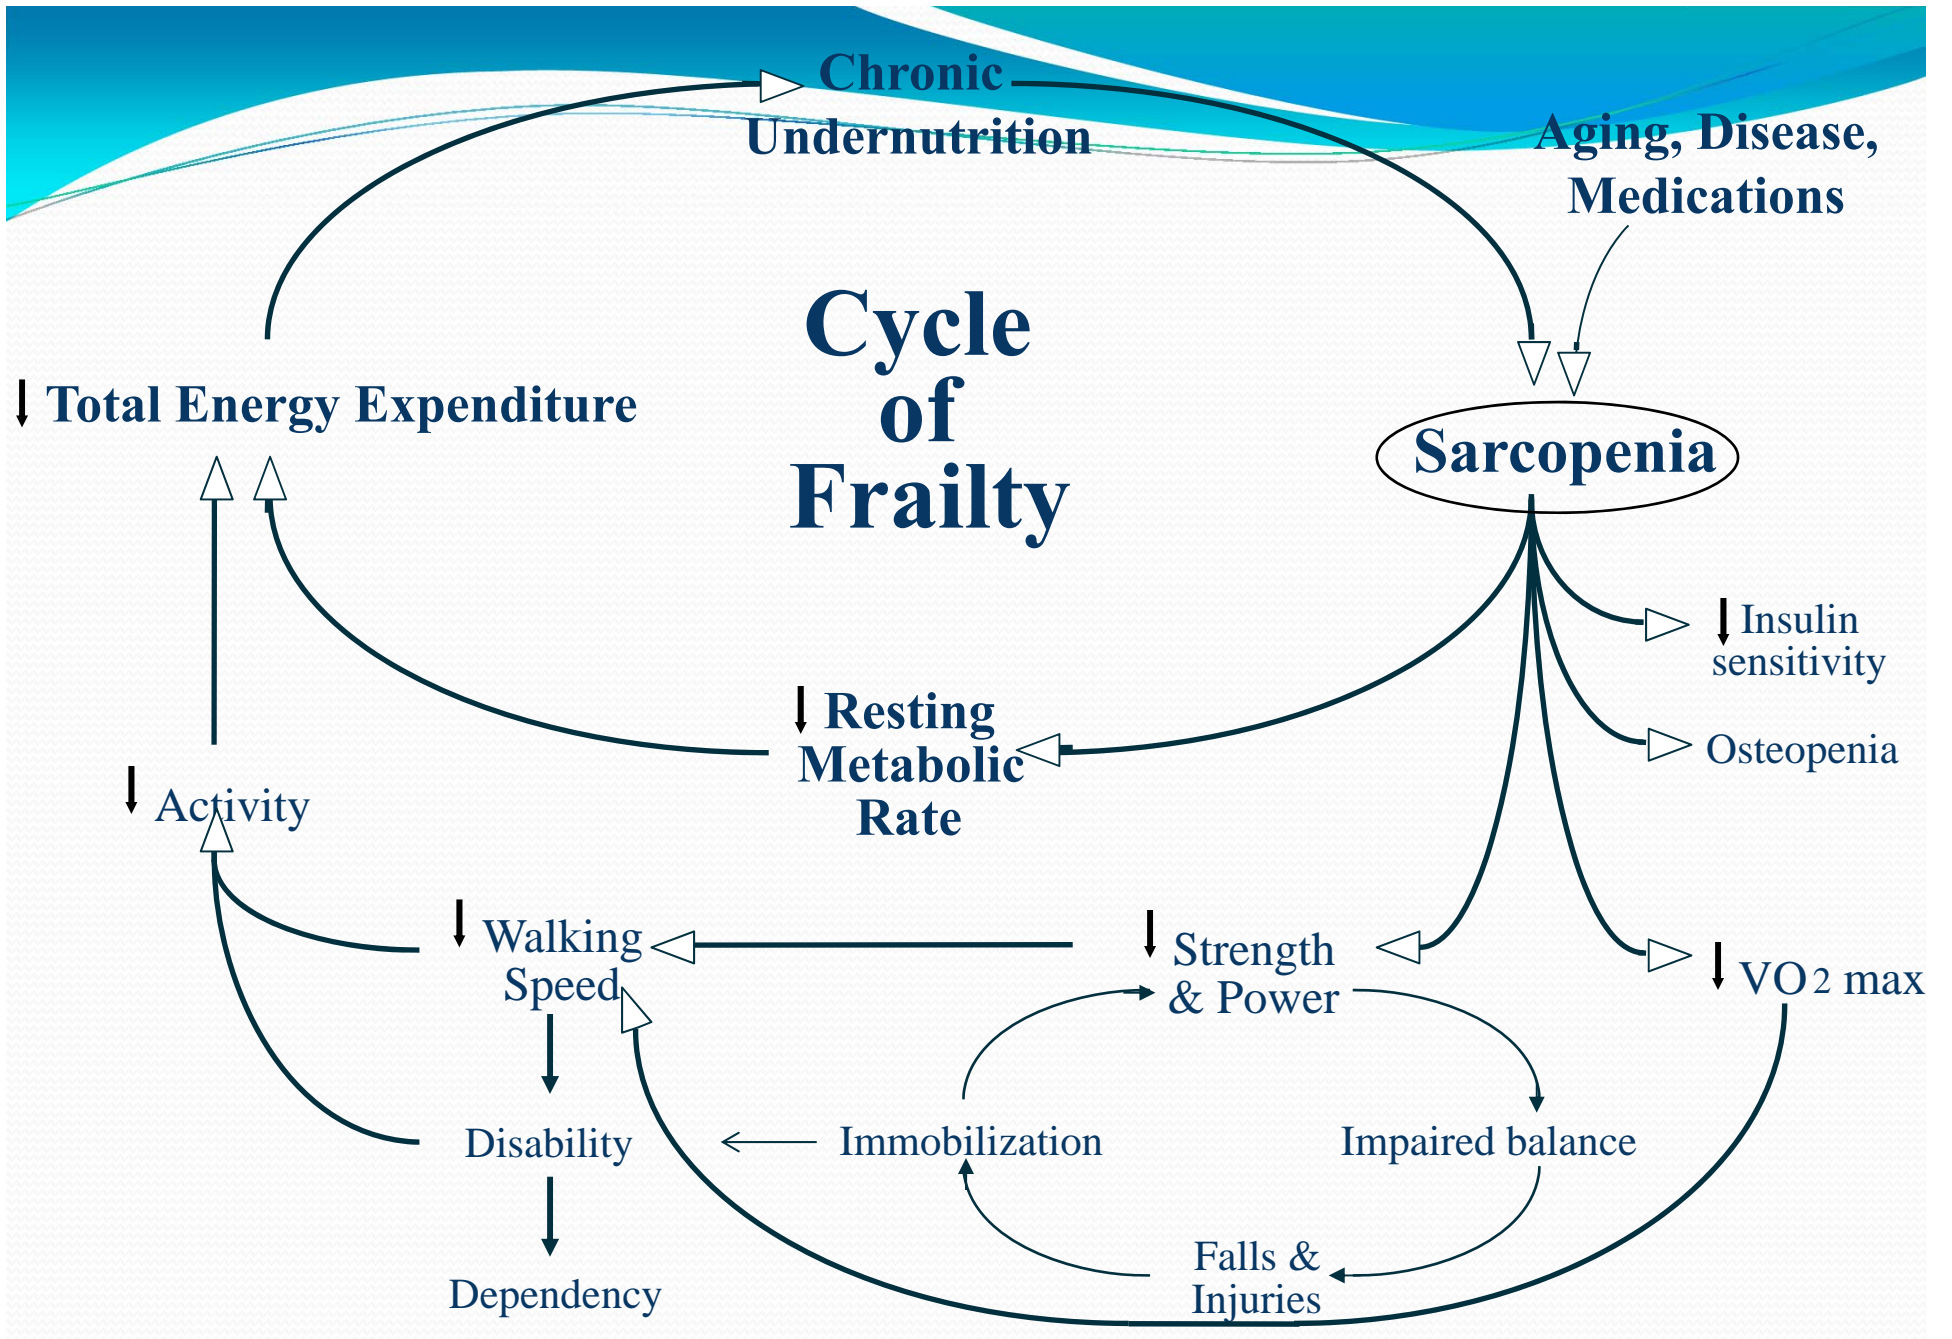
Chronic Undernutrition

Aging, Disease, Medications

Cycle of Frailty

↓ Total Energy Expenditure

Sarcopenia

↓ Insulin sensitivity

Osteopenia

↓ Resting Metabolic Rate

↓ Activity

↓ Walking Speed

↓ Strength & Power

↓ $VO_2$ max

Disability

Immobilization

Impaired balance

Falls & Injuries

Dependency